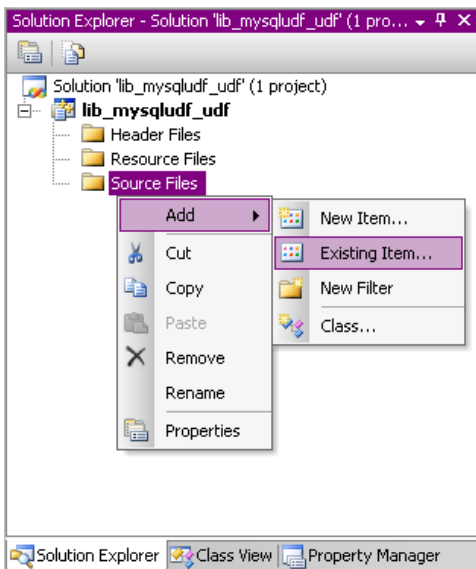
Solution Explorer - Solution 'lib_mysqludf_udf' (1 pro... ▾ ᛘ ✕

Solution 'lib_mysqludf_udf' (1 project)
lib_mysqludf_udf
Header Files
Resource Files
Source Files

Add
Cut
Copy
Paste
Remove
Rename
Properties

New Item...
Existing Item...
New Filter
Class...

Solution Explorer
Class View
Property Manager